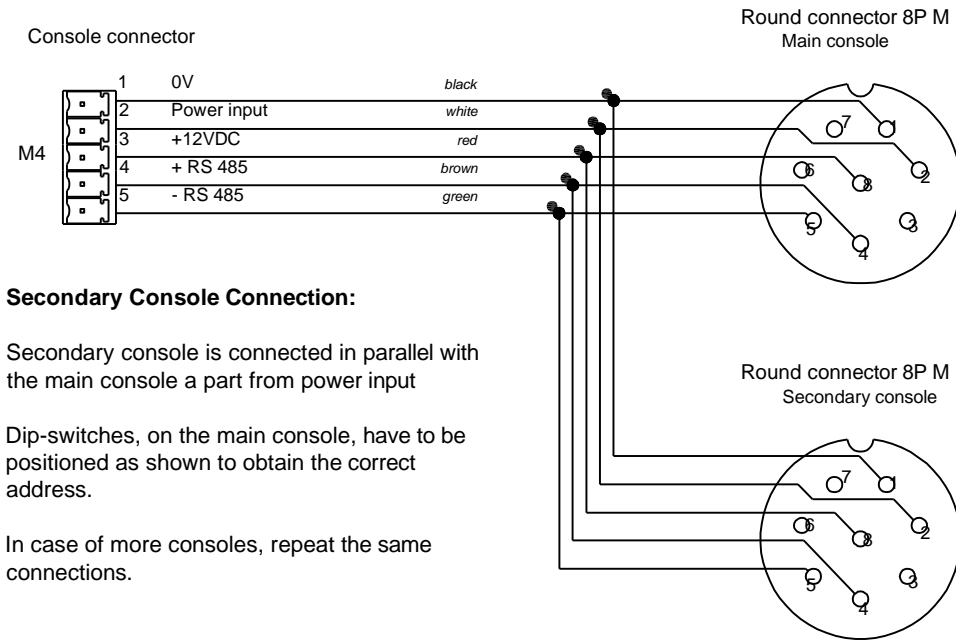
Console connector

Round connector 8P M
Main console

M4

| | | |
|---|---|---|
| 1 | 0V | black |
| 2 | Power input | white |
| 3 | +12VDC | red |
| 4 | + RS 485 | brown |
| 5 | - RS 485 | green |

7 1 6 8 2 5 3 4

**Secondary Console Connection:**

Secondary console is connected in parallel with the main console a part from power input

Dip-switches, on the main console, have to be positioned as shown to obtain the correct address.

In case of more consoles, repeat the same connections.

Round connector 8P M
Secondary console

7 1 6 8 2 5 3 4